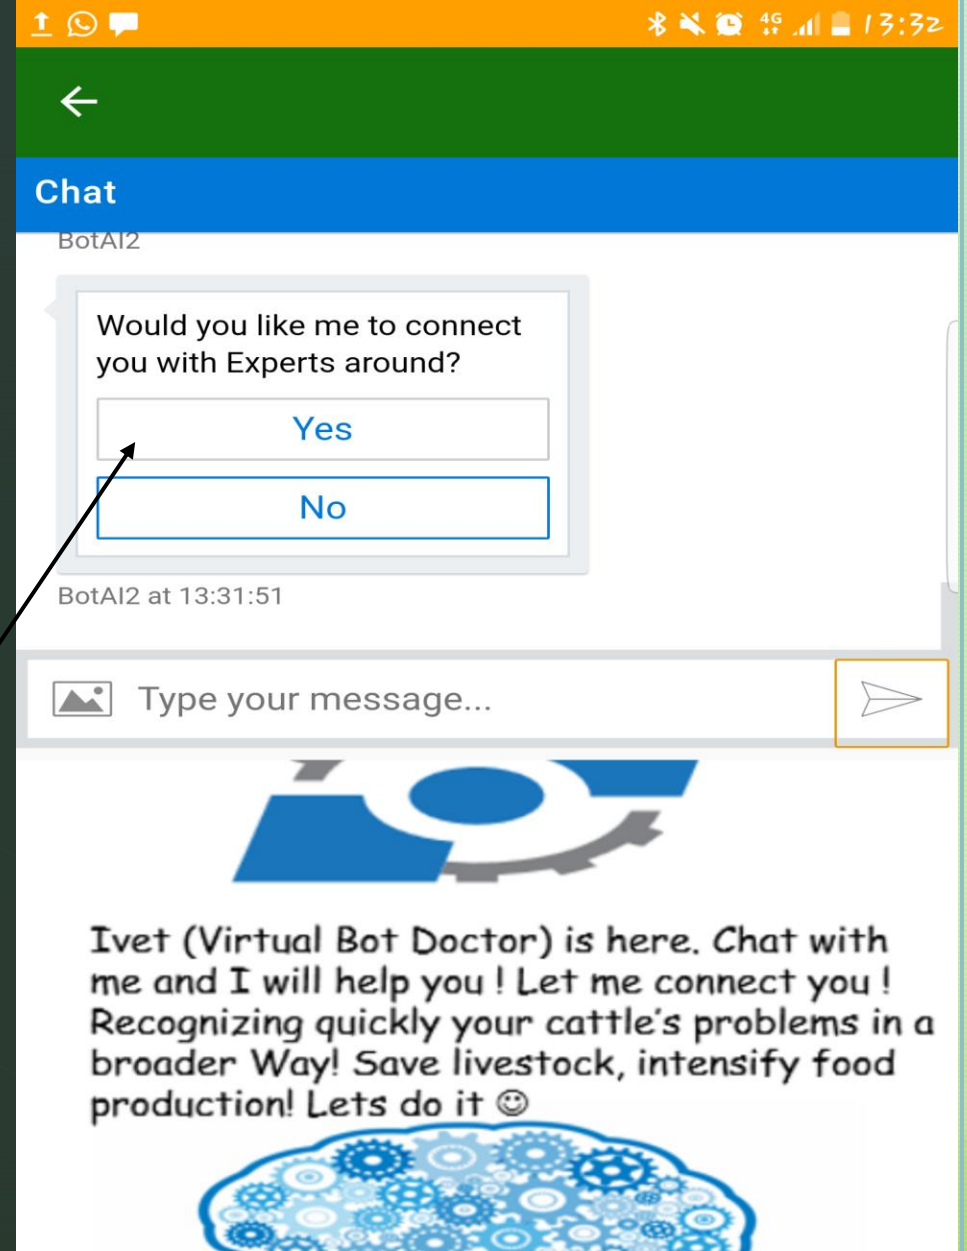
4G 13:32

Chat

BotAI2

Would you like me to connect you with Experts around?

Yes

No

BotAI2 at 13:31:51

Type your message...

Ivet (Virtual Bot Doctor) is here. Chat with me and I will help you ! Let me connect you ! Recognizing quickly your cattle's problems in a broader Way! Save livestock, intensify food production! Lets do it ☺